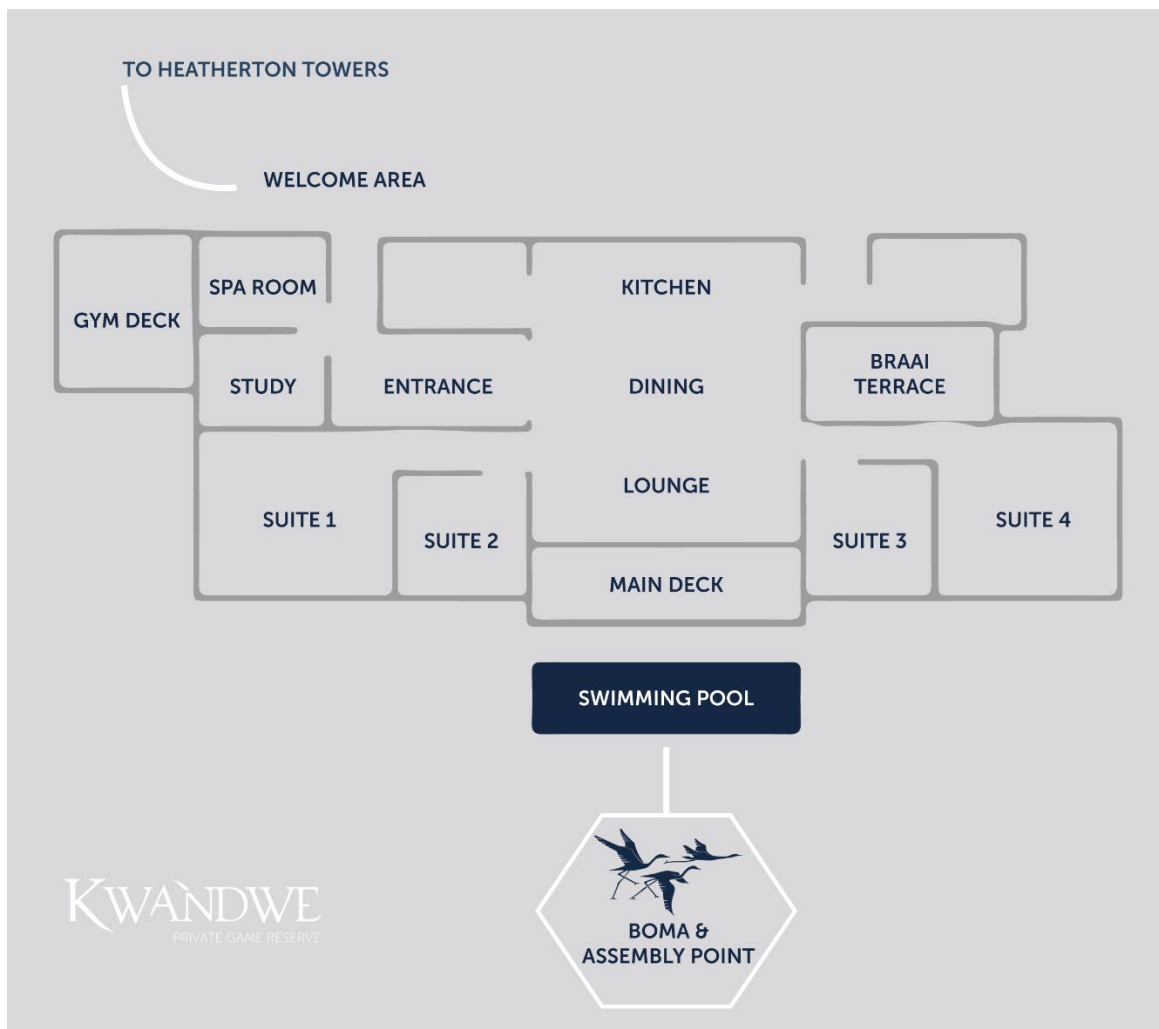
TO HEATHERTON TOWERS

WELCOME AREA

GYM DECK

SPA ROOM

KITCHEN

STUDY

ENTRANCE

DINING

BRAAI TERRACE

LOUNGE

SUITE 1

SUITE 2

SUITE 3

SUITE 4

MAIN DECK

SWIMMING POOL

KWANDWE
PRIVATE GAME RESERVE

BOMA & ASSEMBLY POINT